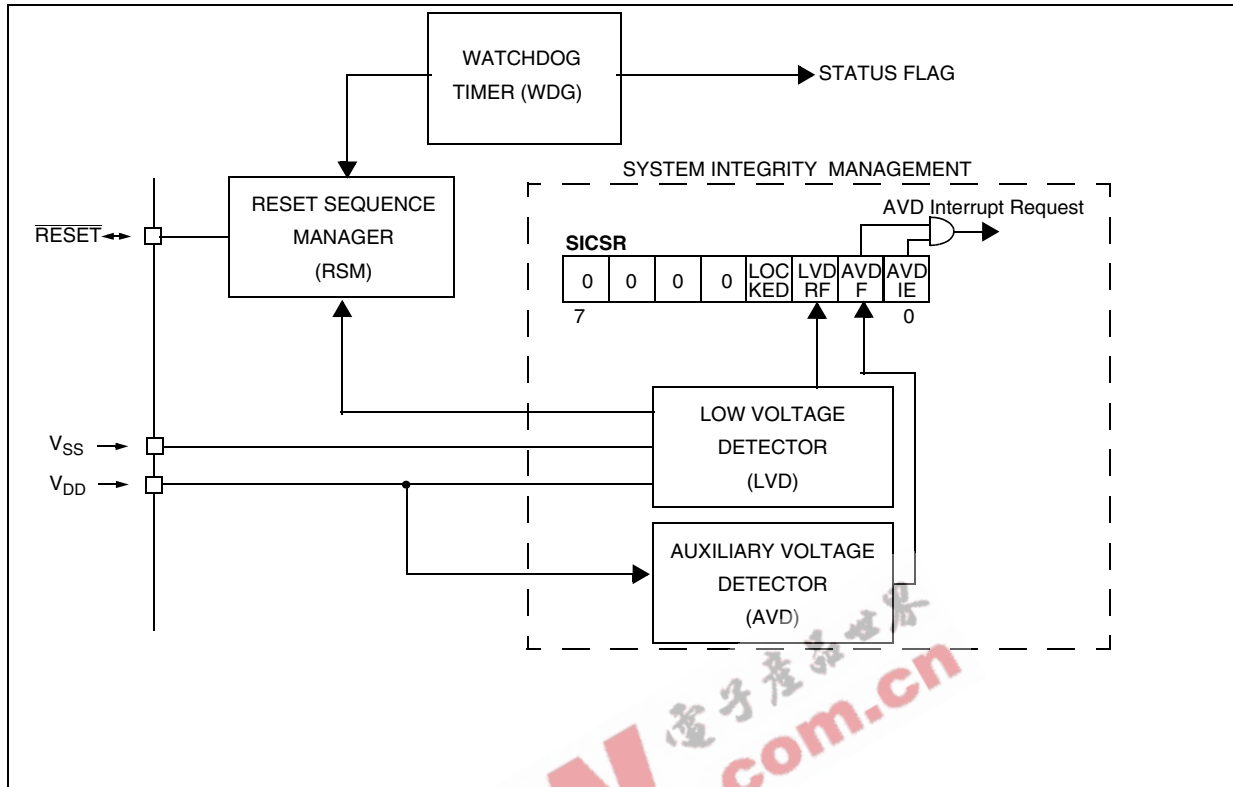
WATCHDOG TIMER (WDG)

STATUS FLAG

SYSTEM INTEGRITY MANAGEMENT

RESET SEQUENCE MANAGER (RSM)

$\overline{RESET}$

AVD Interrupt Request

SICSR

| 0 | 0 | 0 | 0 | LOCKED | LVDRF | AVDF | AVDIE |
|---|---|---|---|---|---|---|---|

7

0

LOW VOLTAGE DETECTOR (LVD)

$V_{SS}$

$V_{DD}$

AUXILIARY VOLTAGE DETECTOR (AVD)

电子产品世界

com.cn